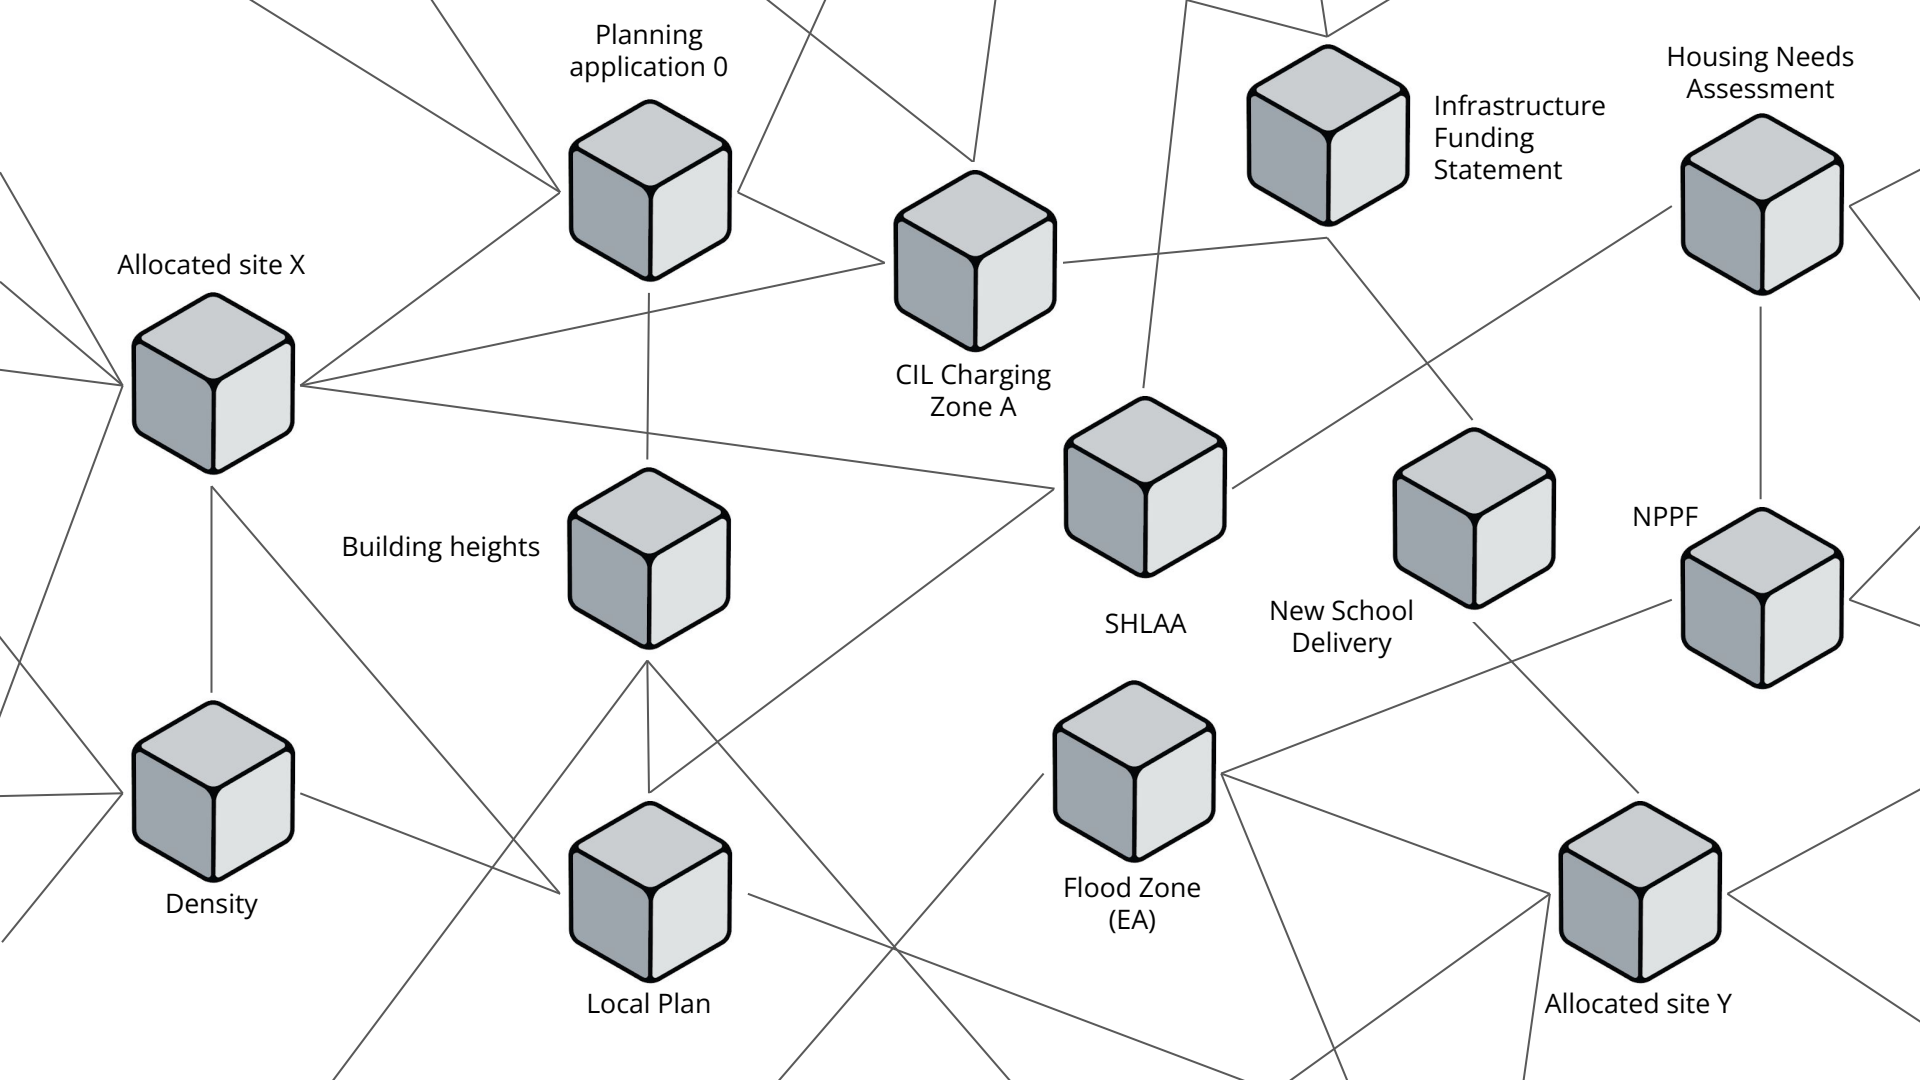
Planning application 0

Infrastructure Funding Statement

Housing Needs Assessment

Allocated site X

CIL Charging Zone A

Building heights

SHLAA

New School Delivery

NPPF

Density

Local Plan

Flood Zone (EA)

Allocated site Y